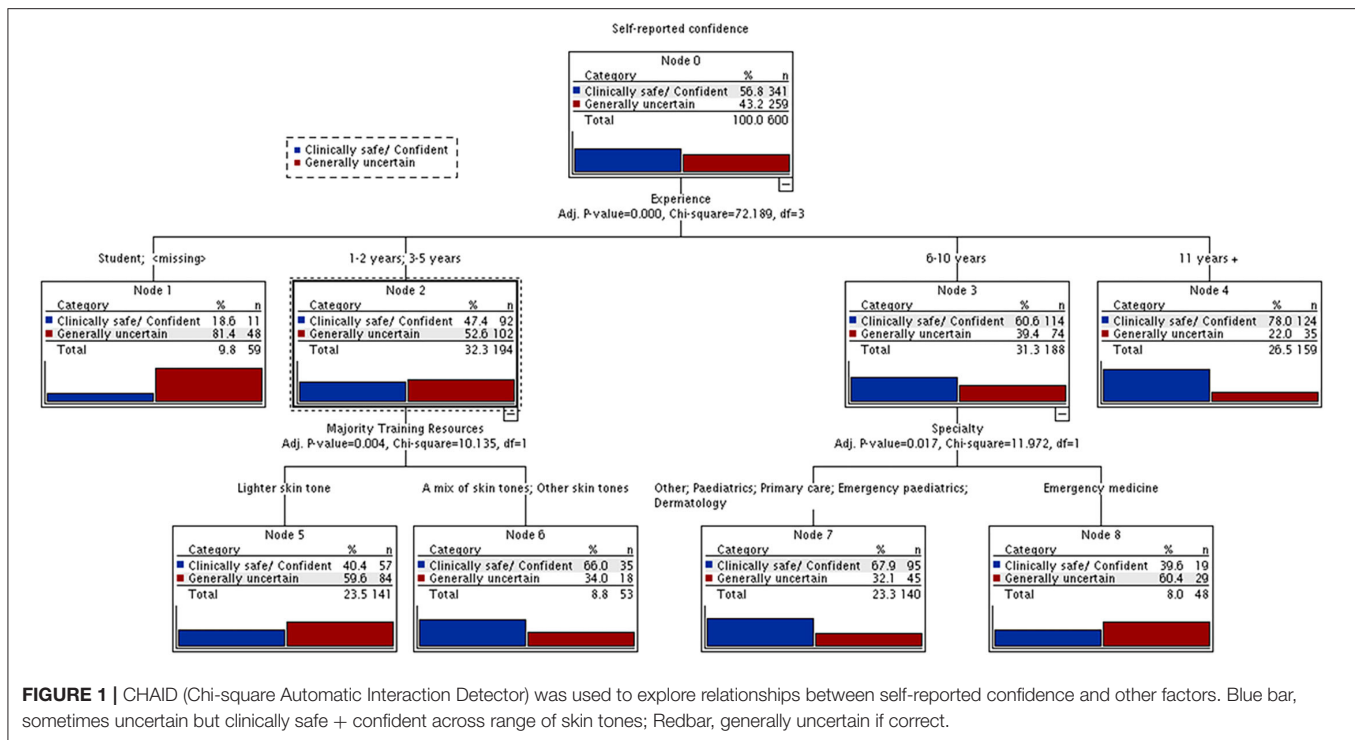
Self-reported confidence

Node 0

| Category | % | n |
|---|---|---|
| Clinically safe/ Confident | 56.8 | 341 |
| Generally uncertain | 43.2 | 259 |
| Total | 100.0 | 600 |

Clinically safe/ Confident
Generally uncertain

Experience
Adj. P-value=0.000, Chi-square=72.189, df=3

Student; <missing>

1-2 years; 3-5 years

6-10 years

11 years +

Node 1

| Category | % | n |
|---|---|---|
| Clinically safe/ Confident | 18.6 | 11 |
| Generally uncertain | 81.4 | 48 |
| Total | 9.8 | 59 |

Node 2

| Category | % | n |
|---|---|---|
| Clinically safe/ Confident | 47.4 | 92 |
| Generally uncertain | 52.6 | 102 |
| Total | 32.3 | 194 |

Node 3

| Category | % | n |
|---|---|---|
| Clinically safe/ Confident | 60.6 | 114 |
| Generally uncertain | 39.4 | 74 |
| Total | 31.3 | 188 |

Node 4

| Category | % | n |
|---|---|---|
| Clinically safe/ Confident | 78.0 | 124 |
| Generally uncertain | 22.0 | 35 |
| Total | 26.5 | 159 |

Majority Training Resources
Adj. P-value=0.004, Chi-square=10.135, df=1

Specialty
Adj. P-value=0.017, Chi-square=11.972, df=1

Lighter skin tone

A mix of skin tones; Other skin tones

Other; Paediatrics; Primary care; Emergency paediatrics; Dermatology

Emergency medicine

Node 5

| Category | % | n |
|---|---|---|
| Clinically safe/ Confident | 40.4 | 57 |
| Generally uncertain | 59.6 | 84 |
| Total | 23.5 | 141 |

Node 6

| Category | % | n |
|---|---|---|
| Clinically safe/ Confident | 66.0 | 35 |
| Generally uncertain | 34.0 | 18 |
| Total | 8.8 | 53 |

Node 7

| Category | % | n |
|---|---|---|
| Clinically safe/ Confident | 67.9 | 95 |
| Generally uncertain | 32.1 | 45 |
| Total | 23.3 | 140 |

Node 8

| Category | % | n |
|---|---|---|
| Clinically safe/ Confident | 39.6 | 19 |
| Generally uncertain | 60.4 | 29 |
| Total | 8.0 | 48 |

FIGURE 1 | CHAID (Chi-square Automatic Interaction Detector) was used to explore relationships between self-reported confidence and other factors. Blue bar, sometimes uncertain but clinically safe + confident across range of skin tones; Redbar, generally uncertain if correct.